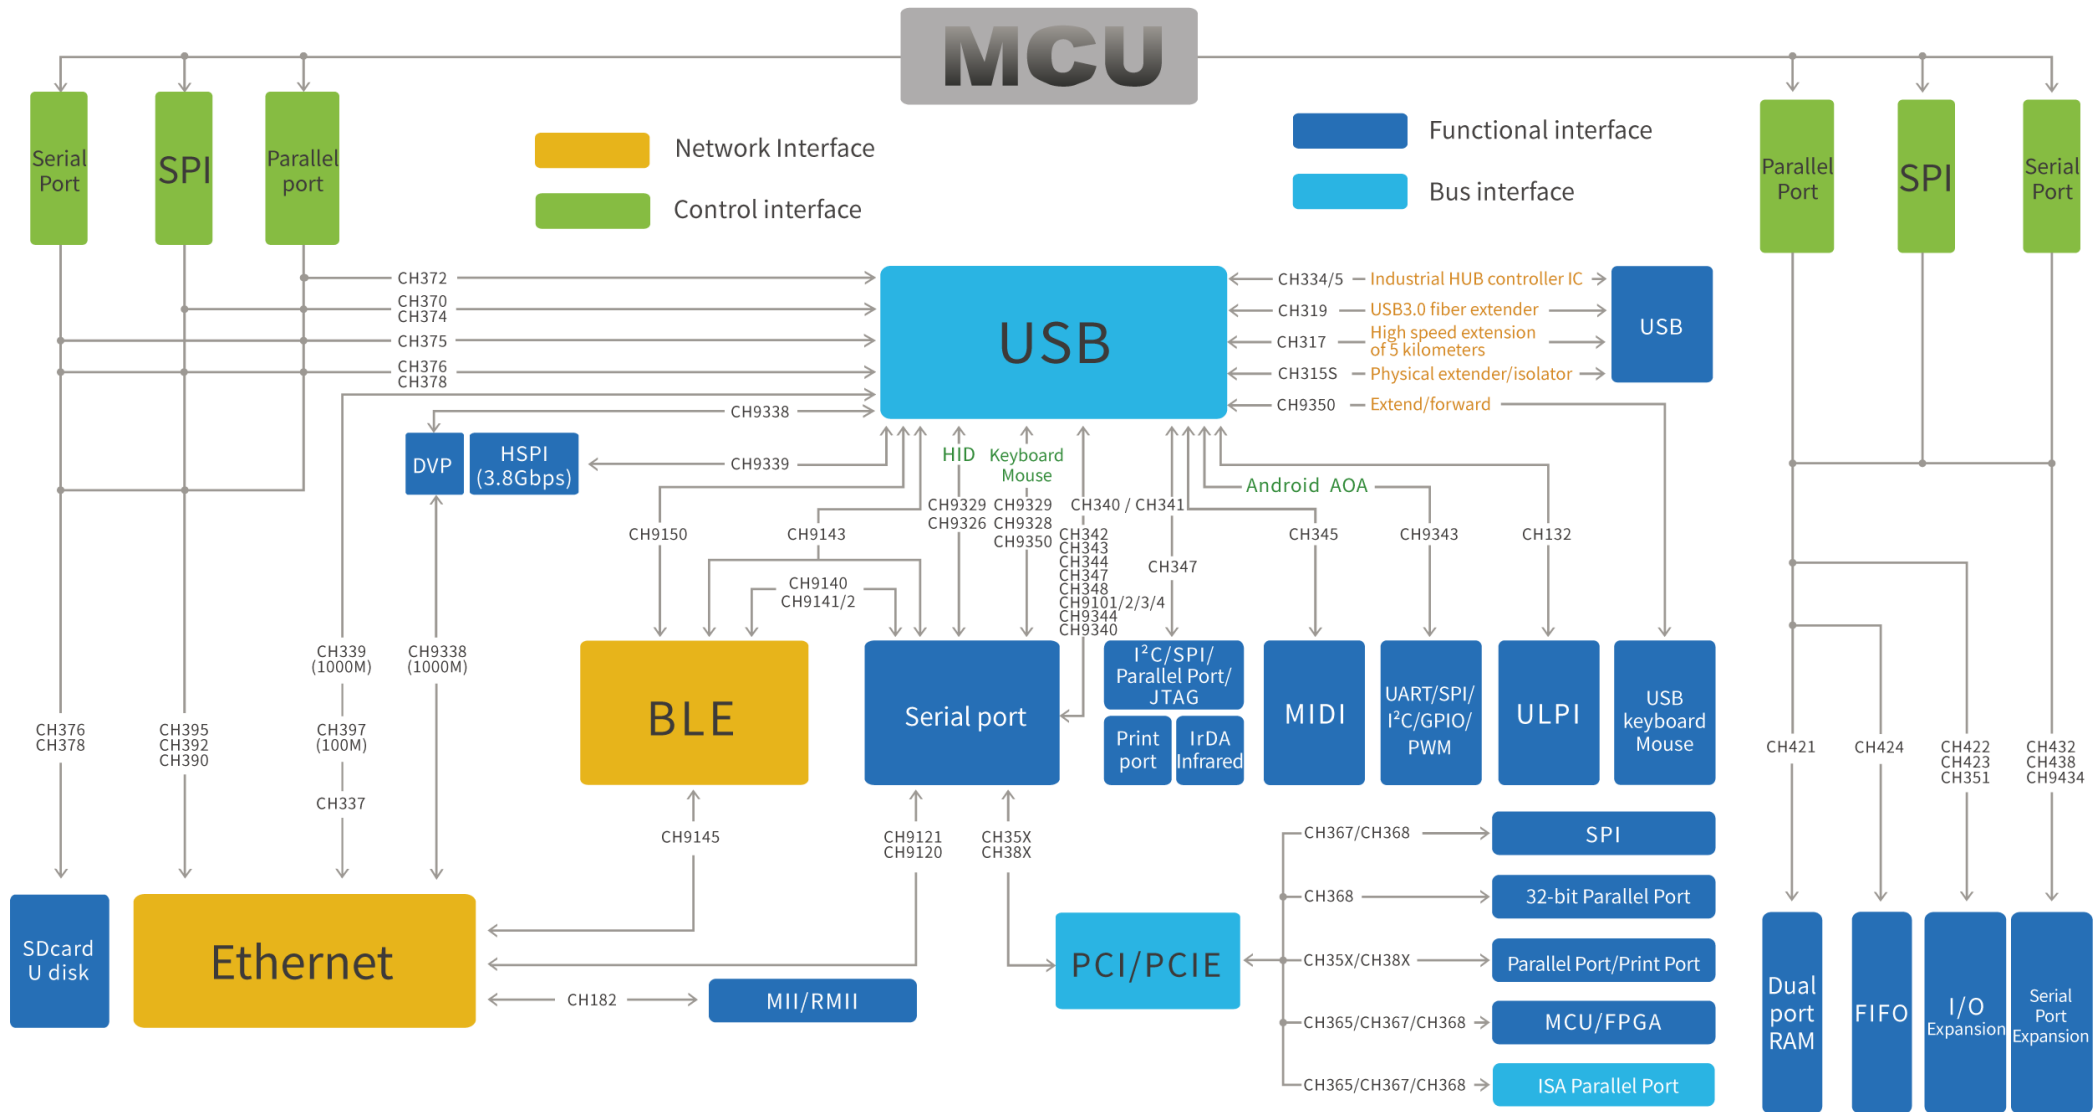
MCU

Serial Port

SPI

Parallel port

Network Interface

Control interface

Functional interface

Bus interface

Parallel Port

SPI

Serial Port

CH372
CH370
CH374
CH375
CH376
CH378

USB

CH334/5 — Industrial HUB controller IC
CH319 — USB3.0 fiber extender
CH317 — High speed extension of 5 kilometers
CH315S — Physical extender/isolator
CH9350 — Extend/forward

USB

CH9338

DVP

HSPI (3.8Gbps)

CH9339

HID

Keyboard Mouse

Android AOA

CH9329 CH9326
CH9329 CH9328 CH9350
CH340 / CH341
CH342 CH343 CH344 CH347 CH348 CH9101/2/3/4 CH9344 CH9340
CH347
CH345
CH9343
CH132

CH9150
CH9143
CH9140 CH9141/2

CH339 (1000M)
CH9338 (1000M)
CH397 (100M)
CH337

BLE

Serial port

$I^2C$/SPI/ Parallel Port/ JTAG

Print port

IrDA Infrared

MIDI

UART/SPI/ $I^2C$/GPIO/ PWM

ULPI

USB keyboard Mouse

CH376 CH378
CH395 CH392 CH390

CH421
CH424
CH422 CH423 CH351
CH432 CH438 CH9434

CH9145
CH9121 CH9120
CH35X CH38X

CH367/CH368
SPI
CH368
32-bit Parallel Port
CH35X/CH38X
Parallel Port/Print Port
CH365/CH367/CH368
MCU/FPGA
CH365/CH367/CH368
ISA Parallel Port

SDcard U disk

Ethernet

CH182

MII/RMII

PCI/PCIE

Dual port RAM

FIFO

I/O Expansion

Serial Port Expansion